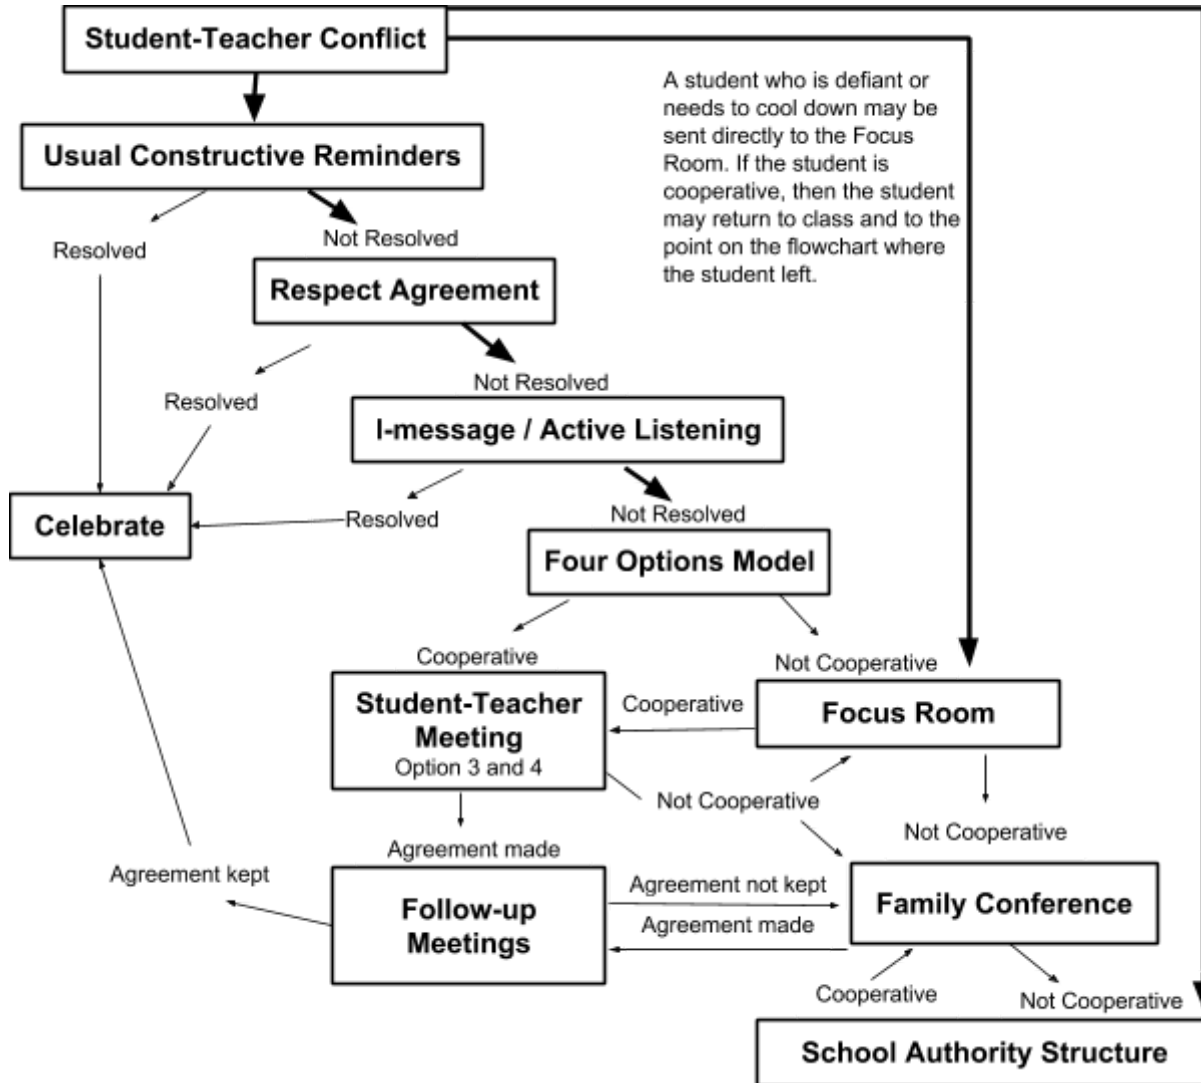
Student-Teacher Conflict

A student who is defiant or needs to cool down may be sent directly to the Focus Room. If the student is cooperative, then the student may return to class and to the point on the flowchart where the student left.

Usual Constructive Reminders

Resolved

Not Resolved

Respect Agreement

Resolved

Not Resolved

I-message / Active Listening

Celebrate

Resolved

Not Resolved

Four Options Model

Cooperative

Not Cooperative

Student-Teacher Meeting
Option 3 and 4

Cooperative

Focus Room

Not Cooperative

Not Cooperative

Agreement made

Agreement kept

Follow-up Meetings

Agreement not kept

Agreement made

Family Conference

Cooperative

Not Cooperative

School Authority Structure